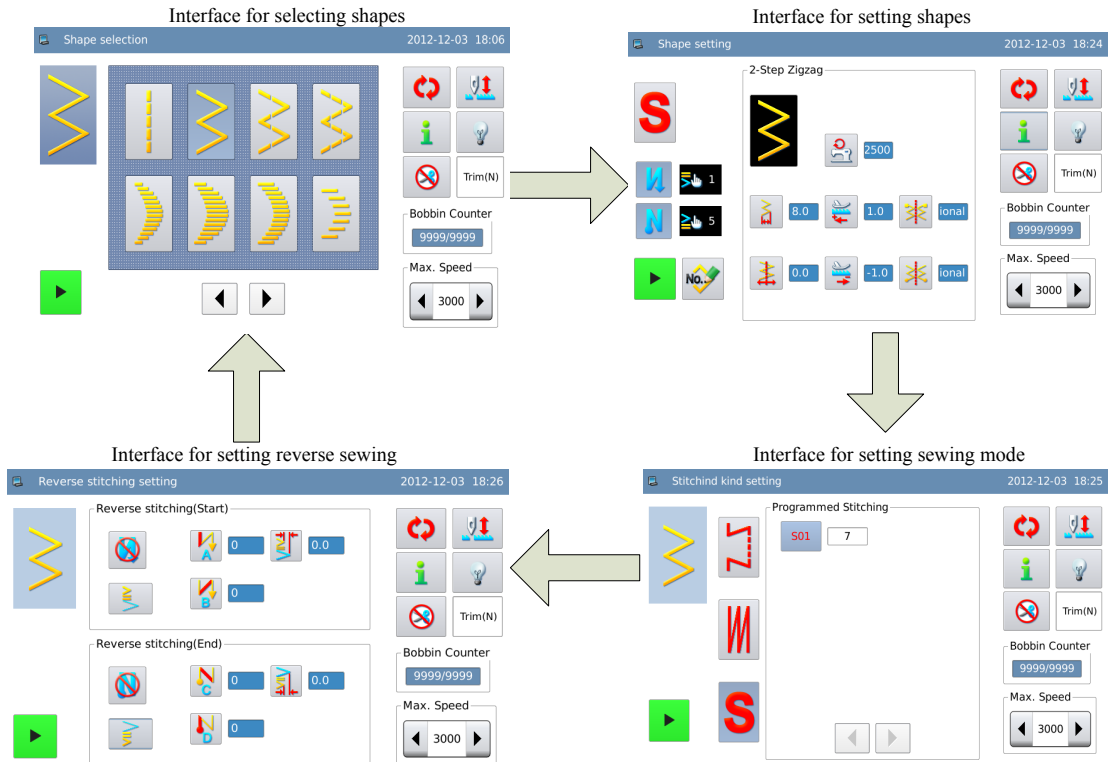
Interface for selecting shapes

Shape selection 2012-12-03 18:06

Trim(N)

Bobbin Counter

9999/9999

Max. Speed

3000

Interface for setting shapes

Shape setting 2012-12-03 18:24

2-Step Zigzag

2500

1

5

8.0

1.0

ional

0.0

-1.0

ional

Trim(N)

Bobbin Counter

9999/9999

Max. Speed

3000

Interface for setting reverse sewing

Reverse stitching setting 2012-12-03 18:26

Reverse stitching(Start)

A 0

0.0

B 0

Reverse stitching(End)

C 0

0.0

D 0

Trim(N)

Bobbin Counter

9999/9999

Max. Speed

3000

Interface for setting sewing mode

Stitchind kind setting 2012-12-03 18:25

Programmed Stitching

S01 7

Trim(N)

Bobbin Counter

9999/9999

Max. Speed

3000